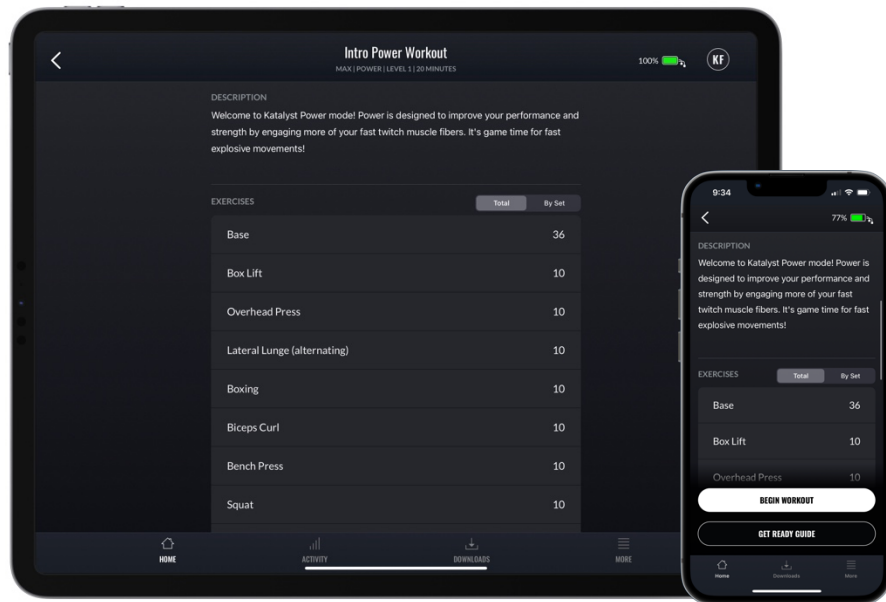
Intro Power Workout
MAX | POWER | LEVEL 1 | 20 MINUTES

100%

KF

DESCRIPTION
Welcome to Katalyst Power mode! Power is designed to improve your performance and strength by engaging more of your fast twitch muscle fibers. It's game time for fast explosive movements!

EXERCISES
Total
By Set

| | |
|---|---|
| Base | 36 |
| Box Lift | 10 |
| Overhead Press | 10 |
| Lateral Lunge (alternating) | 10 |
| Boxing | 10 |
| Biceps Curl | 10 |
| Bench Press | 10 |
| Squat | 10 |

HOME
ACTIVITY
DOWNLOADS
MORE

9:34

77%

DESCRIPTION
Welcome to Katalyst Power mode! Power is designed to improve your performance and strength by engaging more of your fast twitch muscle fibers. It's game time for fast explosive movements!

EXERCISES
Total
By Set

| | |
|---|---|
| Base | 36 |
| Box Lift | 10 |
| Overhead Press | 10 |

BEGIN WORKOUT
GET READY GUIDE

Home
Downloads
More